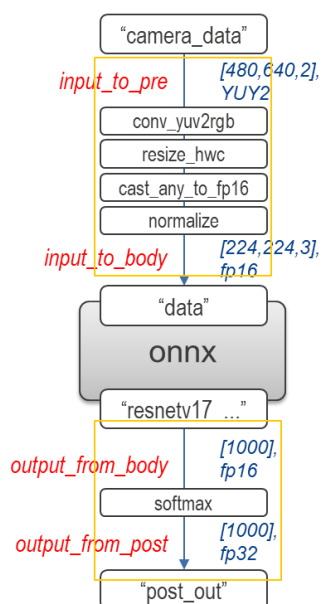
“camera_data”

input_to_pre

[480,640,2], YUY2

conv_yuv2rgb

resize_hwc

cast_any_to_fp16

normalize

input_to_body

[224,224,3], fp16

“data”

onnx

“resnetv17_...”

output_from_body

[1000], fp16

softmax

output_from_post

[1000], fp32

“post_out”